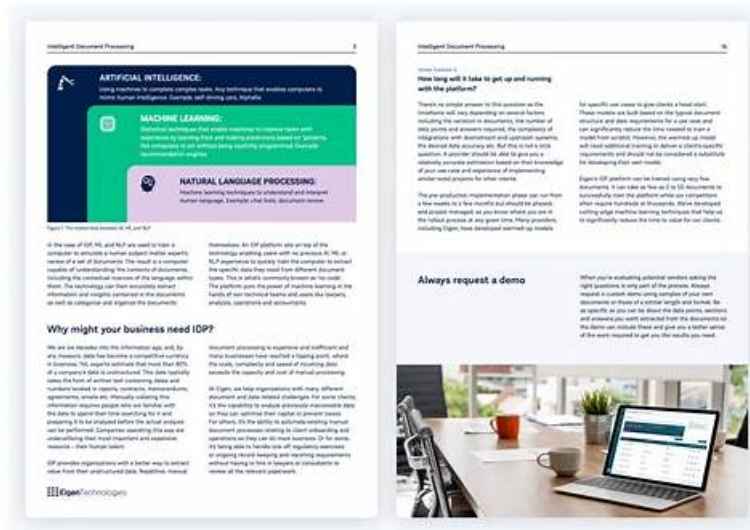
Intelligent Document Processing

ARTIFICIAL INTELLIGENCE:
Using machines to complete complex tasks. Any technique that enables computers to mimic human intelligence. Example: self driving cars, AlphaGo

MACHINE LEARNING:
Statistical techniques that enable machines to improve tasks with experience by learning from and making predictions based on "patterns. Get computers to act without being explicitly programmed. Example: recommendation engines

NATURAL LANGUAGE PROCESSING:
Machine learning techniques to understand and interpret human language. Example: chat bots, document review

Figure 1: The relationship between AI, ML and NLP

In the case of IDP, ML and NLP are used to train a computer to emulate a human subject matter expert's review of a set of documents. The result is a computer capable of understanding the contents of documents, including the contextual nuances of the language within them. The technology can then accurately extract information and insights contained in the documents as well as categorise and organise the documents.

themselves. An IDP platform sits on top of the technology enabling users with no previous AI, ML or NLP experience to quickly train the computer to extract the specific data they need from different document types. This is what's commonly known as 'no code'. The platform puts the power of machine learning in the hands of non-technical teams and users like lawyers, analysts, operations and accountants.

Why might your business need IDP?

We are six decades into the information age, and, by any measure, data has become a competitive currency in business. Yet, experts estimate that more than 80% of a company's data is unstructured. This data typically takes the form of written text containing dates and numbers located in reports, contracts, memorandums, agreements, emails etc. Manually collating this information requires people who are familiar with the data to spend their time searching for it and preparing it to be analysed before the actual analysis can be performed. Companies operating this way are underutilising their most important and expensive resource – their human talent.

IDP provides organisations with a better way to extract value from their unstructured data. Repetitive, manual

document processing is expensive and inefficient and many businesses have reached a tipping point, where the scale, complexity and speed of incoming data exceeds the capacity and cost of manual processing.

At Eigen, we help organisations with many different document and data related challenges. For some clients, it's the capability to analyse previously inaccessible data so they can optimise their capital or prevent losses. For others, it's the ability to automate existing manual document processes relating to client onboarding and operations so they can do more business. Or for some, it's being able to handle one-off regulatory exercises or ongoing record-keeping and reporting requirements without having to hire in lawyers or consultants to review all the relevant paperwork.

Eigen Technologies

Intelligent Document Processing

How long will it take to get up and running with the platform?

There's no simple answer to this question as the timeframe will vary depending on several factors including the variation in documents, the number of data points and answers required, the complexity of integrations with downstream and upstream systems, the desired data accuracy etc. But this is not a trick question. A provider should be able to give you a relatively accurate estimation based on their knowledge of your use case and experience of implementing similar-sized projects for other clients.

The pre-production implementation phase can run from a few weeks to a few months but should be phased, and project managed, so you know where you are in the rollout process at any given time. Many providers, including Eigen, have developed warmed-up models

for specific use cases to give clients a head start. These models are built based on the typical document structure and data requirements for a use case and can significantly reduce the time needed to train a model from scratch. However, the warmed-up model will need additional training to deliver a client's specific requirements and should not be considered a substitute for developing their own model.

Eigen's IDP platform can be trained using very few documents. It can take as few as 2 to 10 documents to successfully train the platform while our competitors often require hundreds or thousands. We've developed cutting edge machine learning techniques that help us to significantly reduce the time to value for our clients.

Always request a demo

When you're evaluating potential vendors asking the right questions is only part of the process. Always request a custom demo using samples of your own documents or those of a similar length and format. Be as specific as you can be about the data points, sections and answers you want extracted from the documents so the demo can include these and give you a better sense of the work required to get you the results you need.